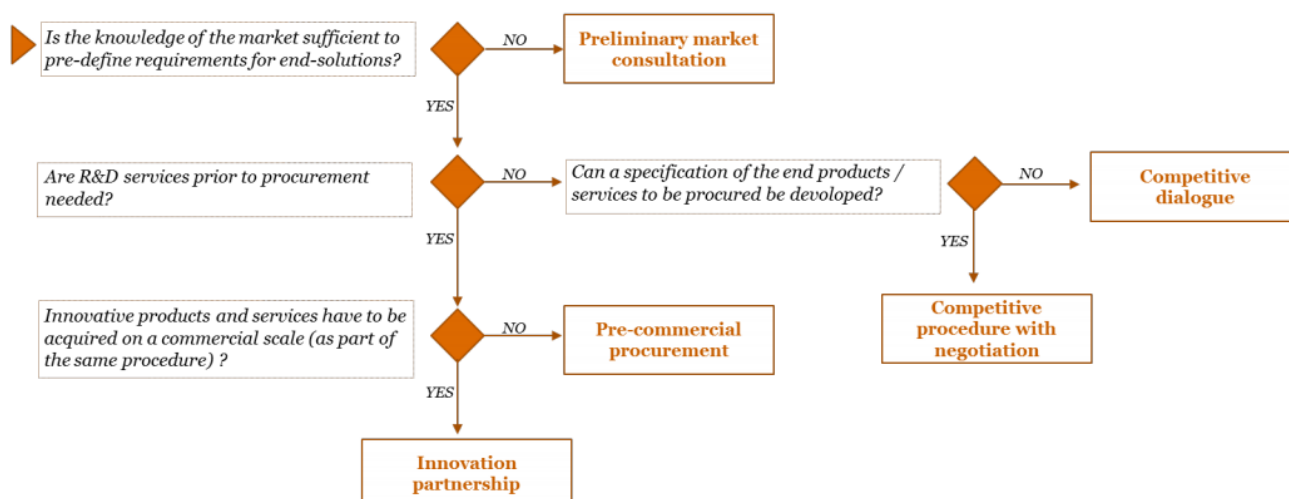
Is the knowledge of the market sufficient to pre-define requirements for end-solutions?

NO

Preliminary market consultation

YES

Are R&D services prior to procurement needed?

NO

Can a specification of the end products / services to be procured be devoloped?

NO

Competitive dialogue

YES

YES

Competitive procedure with negotiation

Innovative products and services have to be acquired on a commercial scale (as part of the same procedure) ?

NO

Pre-commercial procurement

YES

Innovation partnership